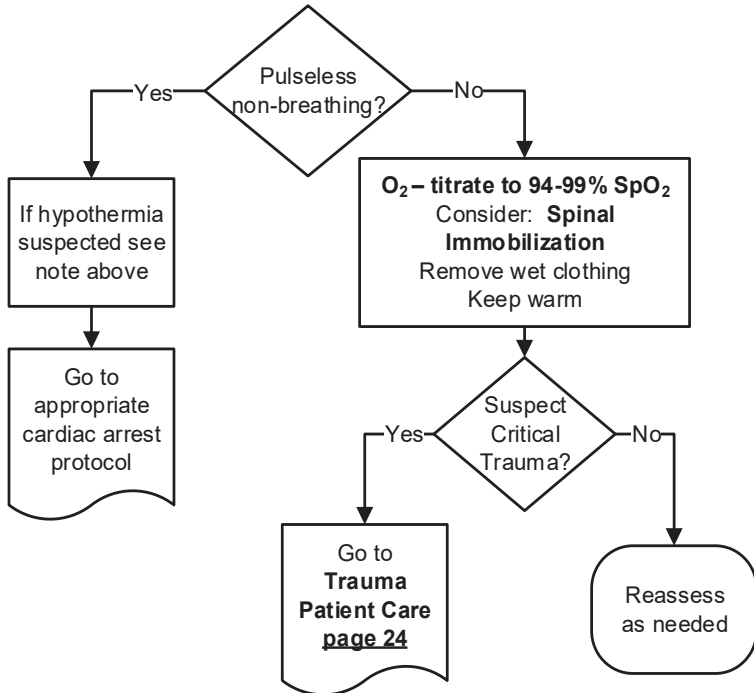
Pulseless non-breathing?

Yes

No

If hypothermia suspected see note above

Go to appropriate cardiac arrest protocol

$O_2$ – titrate to 94-99% $SpO_2$
Consider: Spinal Immobilization
Remove wet clothing
Keep warm

Suspect Critical Trauma?

Yes

No

Go to Trauma Patient Care page 24

Reassess as needed